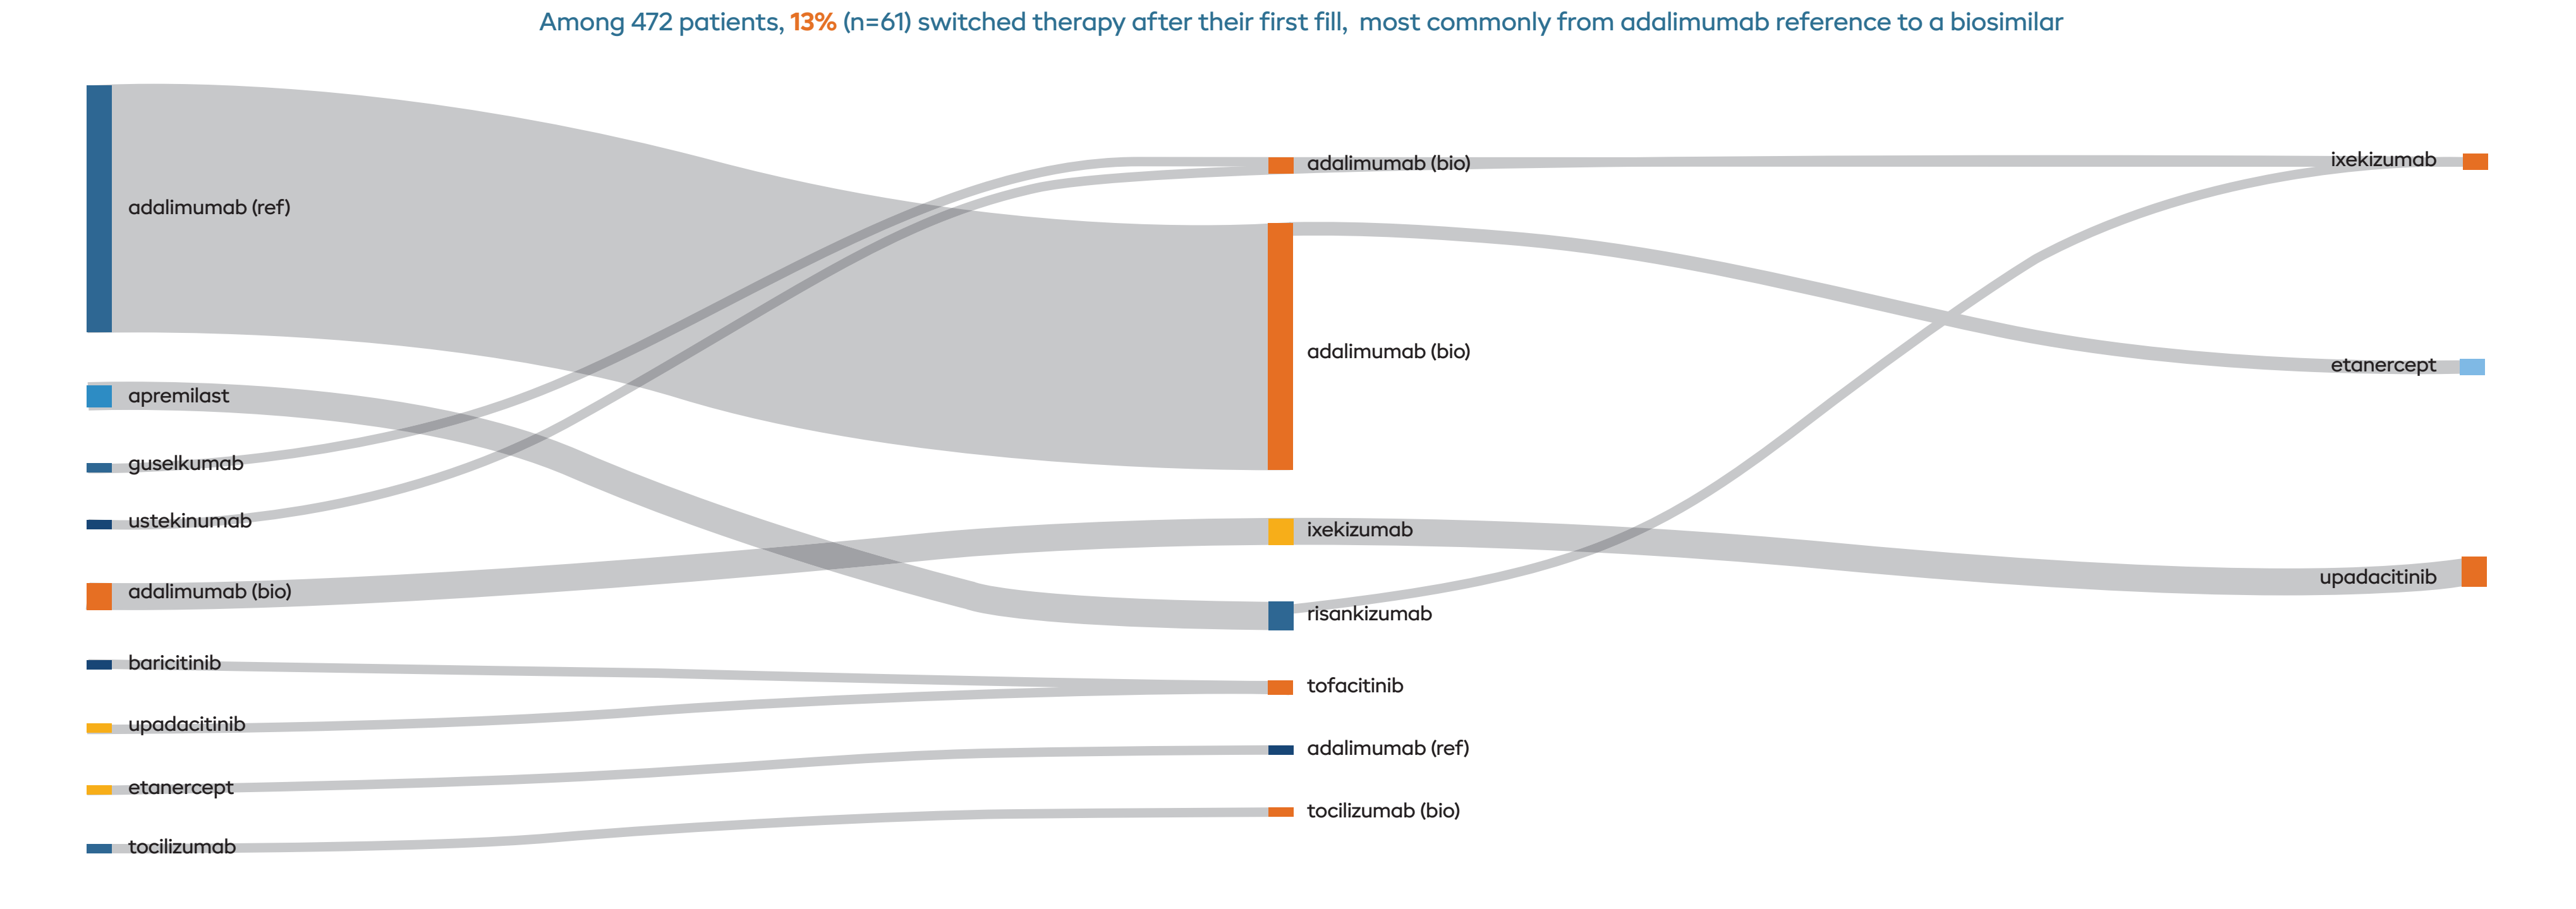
Among 472 patients, 13% (n=61) switched therapy after their first fill, most commonly from adalimumab reference to a biosimilar

adalimumab (ref)
apremilast
guselkumab
ustekinumab
adalimumab (bio)
baricitinib
upadacitinib
etanercept
tocilizumab

adalimumab (bio)
adalimumab (bio)
ixekizumab
risankizumab
tofacitinib
adalimumab (ref)
tocilizumab (bio)

ixekizumab
etanercept
upadacitinib